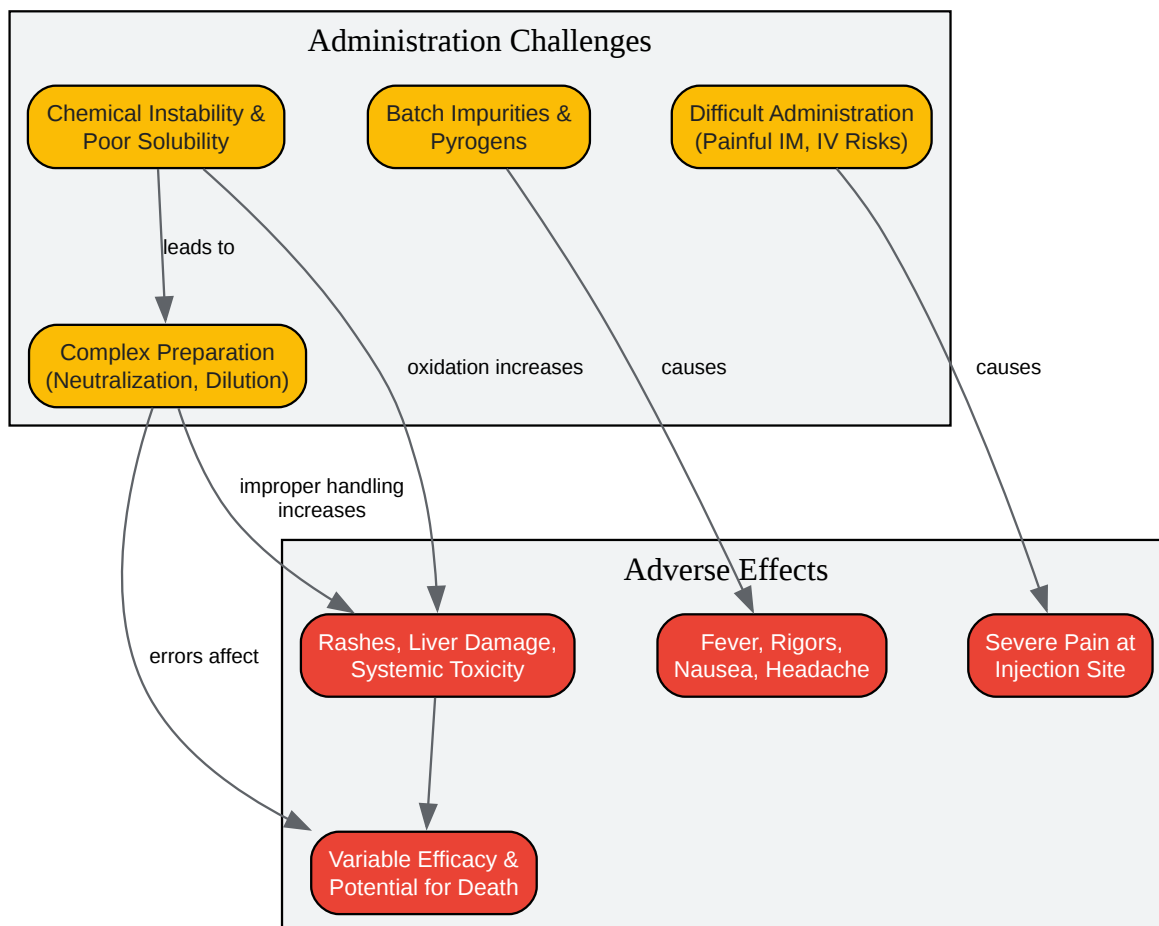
Administration Challenges

Chemical Instability & Poor Solubility

Batch Impurities & Pyrogens

Difficult Administration (Painful IM, IV Risks)

leads to

Complex Preparation (Neutralization, Dilution)

oxidation increases

causes

causes

improper handling increases

Adverse Effects

errors affect

Rashes, Liver Damage, Systemic Toxicity

Fever, Rigors, Nausea, Headache

Severe Pain at Injection Site

Variable Efficacy & Potential for Death